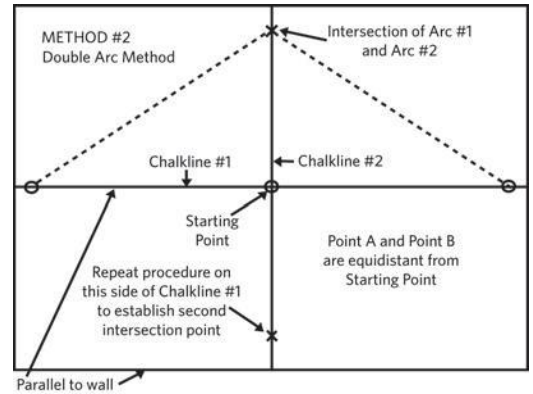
METHOD #2
Double Arc Method

Intersection of Arc #1 and Arc #2

Chalkline #1

Chalkline #2

Starting Point

Point A and Point B are equidistant from Starting Point

Repeat procedure on this side of Chalkline #1 to establish second intersection point

Parallel to wall